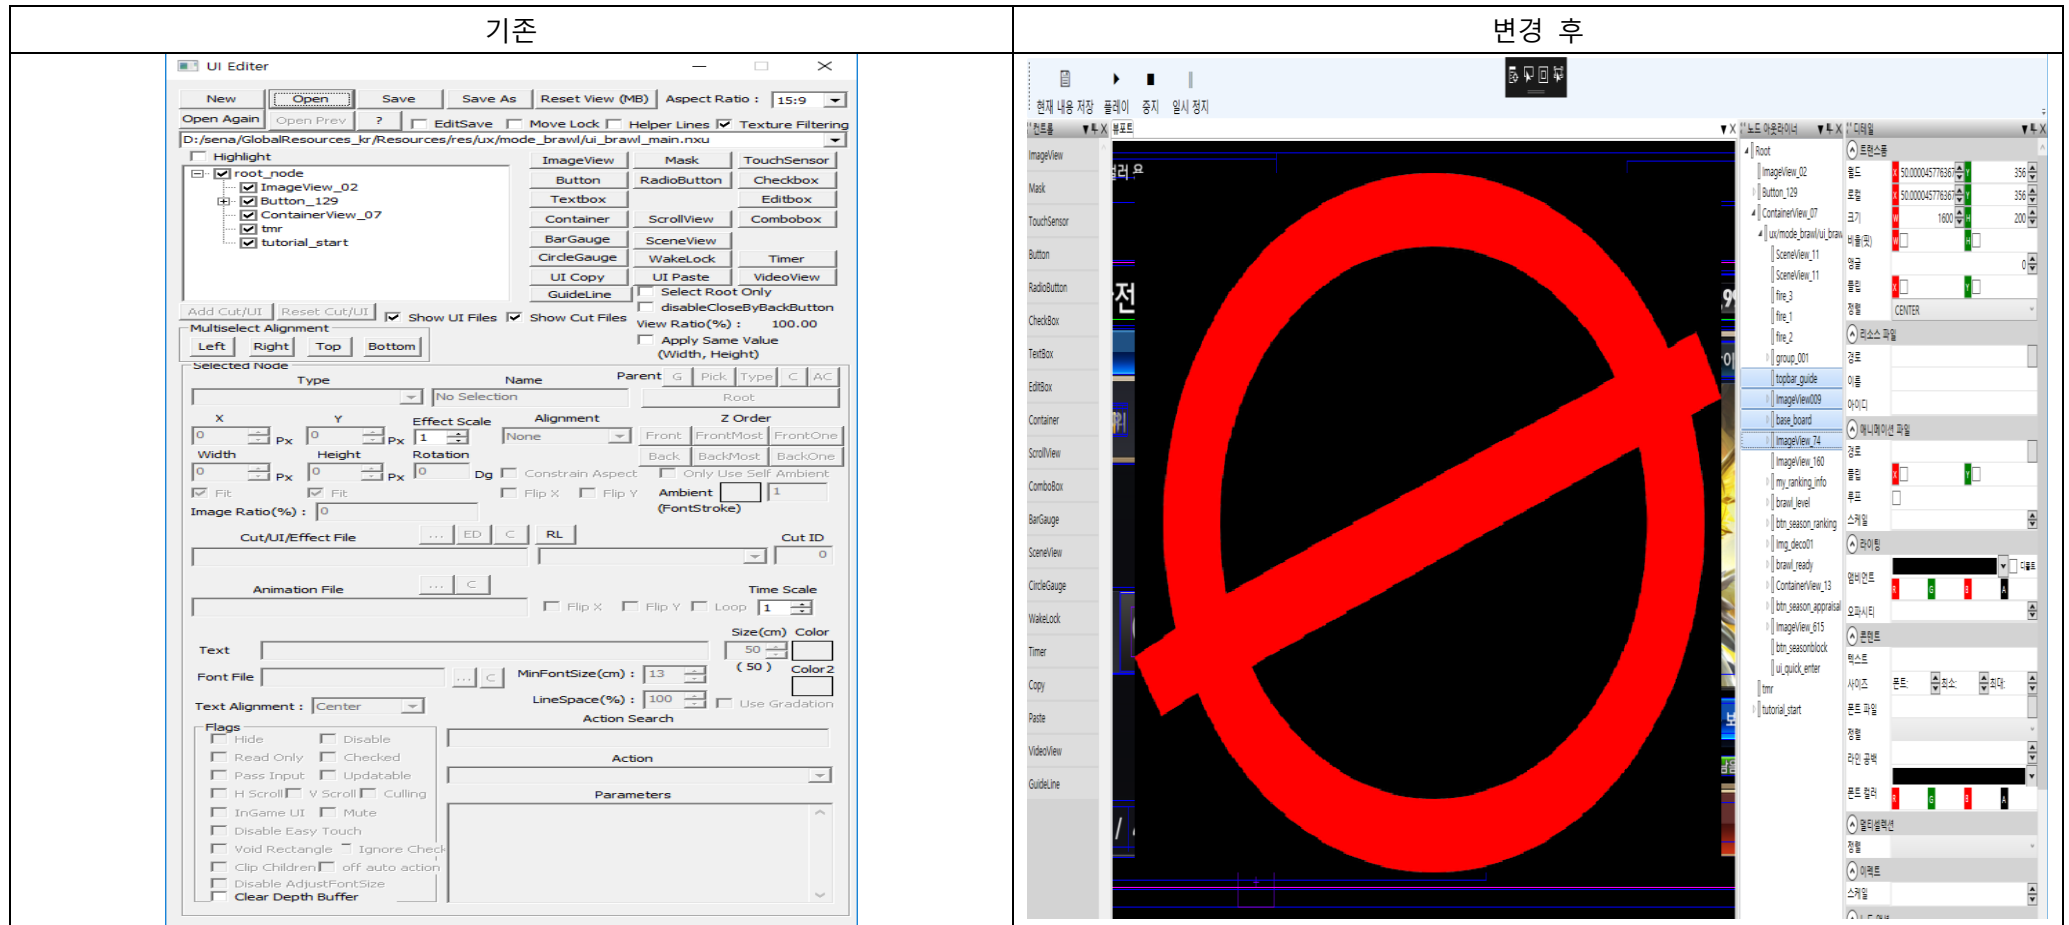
| 기존 | 변경 후 |
|---|---|

UI Editer

New | Open | Save | Save As | Reset View (MB) | Aspect Ratio : 15:9
Open Again | Open Prev | ? | EditSave | Move Lock | Helper Lines | Texture Filtering
D:/sena/GlobalResources_kr/Resources/res/ux/mode_brawl/ui_brawl_main.nxu
Highlight
root_node
ImageView_02
Button_129
ContainerView_07
tmr
tutorial_start

ImageView | Mask | TouchSensor
Button | RadioButton | Checkbox
Textbox | Editbox
Container | ScrollView | Combobox
BarGauge | SceneView
CircleGauge | WakeLock | Timer
UI Copy | UI Paste | VideoView
GuideLine | Select Root Only
disableCloseByBackButton
View Ratio(%) : 100.00
Apply Same Value (Width, Height)

Add Cut/UI | Reset Cut/UI | Show UI Files | Show Cut Files
Multiselect Alignment
Left | Right | Top | Bottom

Selected Node
Type | Name | Parent | G | Pick | Type | C | AC
No Selection | Root
X | Y | Effect Scale | Alignment | Z Order
0 Px | 0 Px | 1 | None | Front | FrontMost | FrontOne
Back | BackMost | BackOne
Width | Height | Rotation
0 Px | 0 Px | 0 Dg | Constrain Aspect | Only Use Self Ambient
Fit | Fit | Flip X | Flip Y | Ambient | 1
(FontStroke)
Image Ratio(%) : 0
Cut/UI/Effect File | ... | ED | C | RL | Cut ID
0
Animation File | ... | C | Time Scale
Flip X | Flip Y | Loop | 1
Size(cm) Color
Text
50
( 50 ) Color2
Font File | ... | C | MinFontSize(cm) : 13
LineSpace(%) : 100 | Use Gradation
Text Alignment : Center
Action Search
Flags
Hide | Disable
Read Only | Checked
Pass Input | Updatable
H Scroll | V Scroll | Culling
InGame UI | Mute
Disable Easy Touch
Void Rectangle | Ignore Check
Clip Children | off auto action
Disable AdjustFontSize
Clear Depth Buffer
Action
Parameters

현재 내용 저장 | 플레이 | 중지 | 일시 정지
컨트롤 | 뷰포트 | 노드 아웃라이너 | 디테일
ImageView
Mask
TouchSensor
Button
RadioButton
CheckBox
TextBox
EditBox
Container
ScrollView
ComboBox
BarGauge
SceneView
CircleGauge
WakeLock
Timer
Copy
Paste
VideoView
GuideLine

Root
ImageView_02
Button_129
ContainerView_07
ux/mode_brawl/ui_braw
SceneView_11
SceneView_11
fire_3
fire_1
fire_2
group_001
topbar_guide
ImageView009
base_board
ImageView_74
ImageView_160
my_ranking_info
brawl_level
btn_season_ranking
img_deco01
brawl_ready
ContainerView_13
btn_season_appraisal
ImageView_615
btn_seasonblock
ui_quick_enter
tmr
tutorial_start

트랜스폼
월드 | 5.0000045776367 | 356
로컬 | 5.0000045776367 | 356
크기 | 1600 | 200
비율(%)
앵글 | 0
플립
정렬 | CENTER
리소스 파일
경로
이름
아이디
애니메이션 파일
경로
플립
루프
스케일
라이팅
앰비언트 | 대응
R | G | B | A
오퍼시티
폰트
텍스트
사이즈 | 폰트 | 최소 | 최대
폰트 파일
정렬
라인 공백
폰트 컬러
R | G | B | A
얼라인먼트
정렬
이펙트
스케일